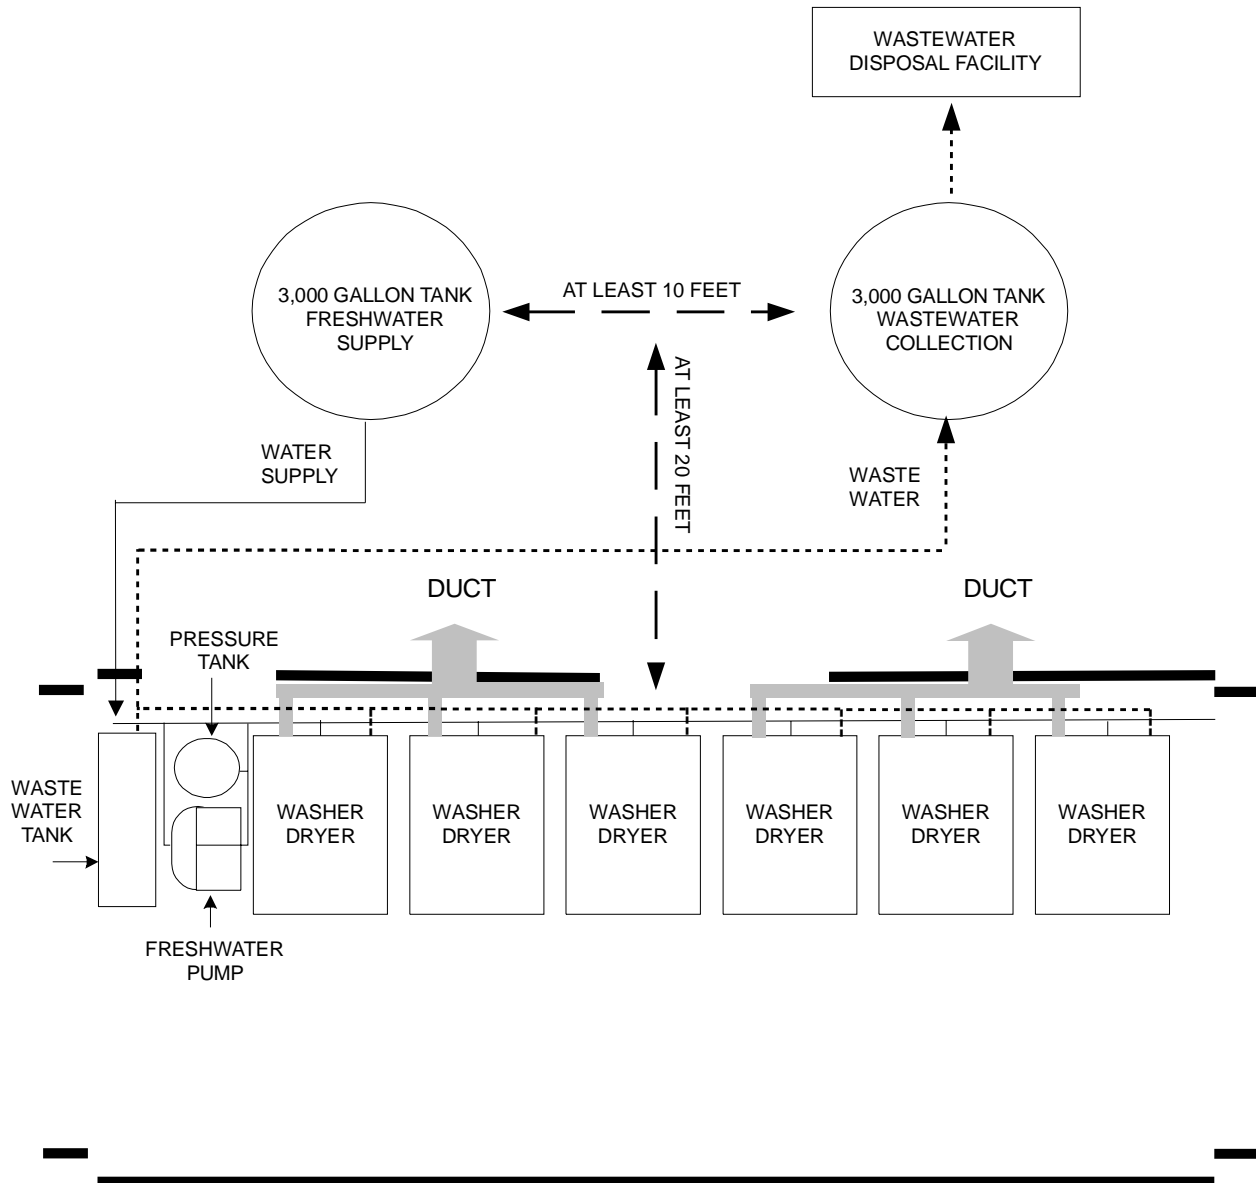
WASTEWATER DISPOSAL FACILITY

3,000 GALLON TANK FRESHWATER SUPPLY

AT LEAST 10 FEET

3,000 GALLON TANK WASTEWATER COLLECTION

AT LEAST 20 FEET

WATER SUPPLY

WASTE WATER

DUCT

DUCT

PRESSURE TANK

WASTE WATER TANK

WASHER DRYER

WASHER DRYER

WASHER DRYER

WASHER DRYER

WASHER DRYER

WASHER DRYER

FRESHWATER PUMP